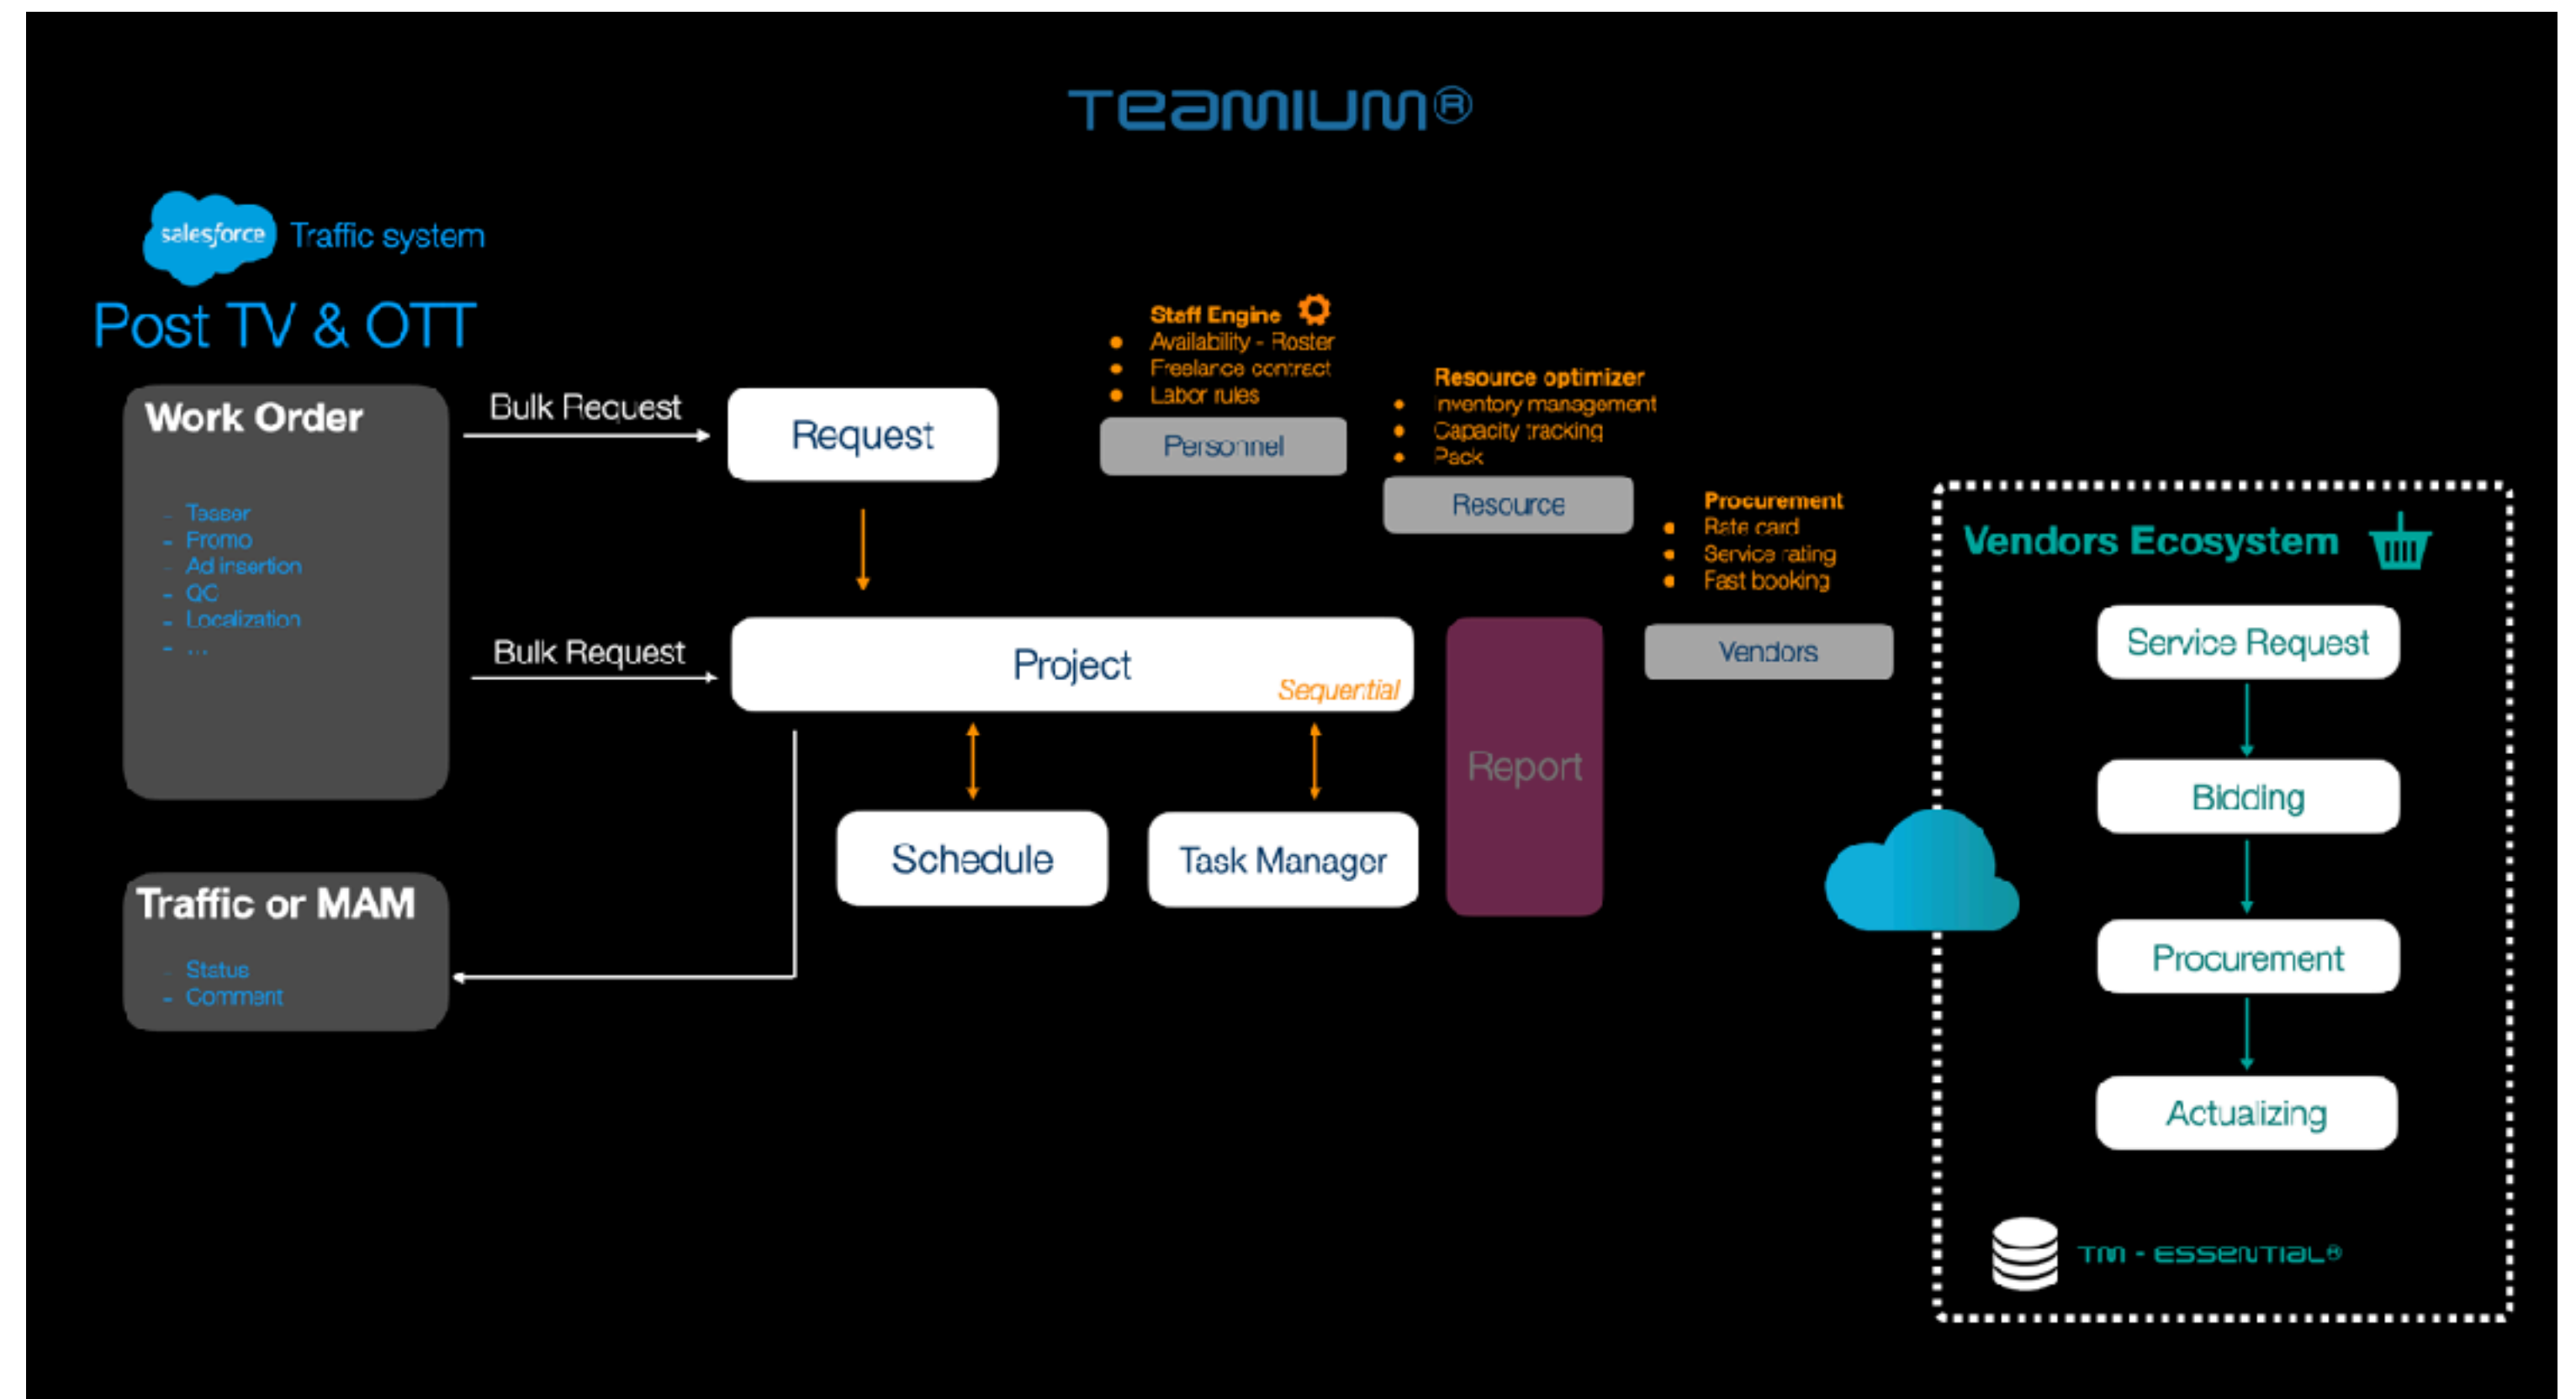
TEAMIUM®

salesforce Traffic system

Post TV & OTT

Work Order

- Teaser
- Promo
- Ad insertion
- QC
- Localization
- ...

Bulk Request

Request

Bulk Request

Project

Sequential

Staff Engine

- Availability - Roster
- Freelance contract
- Labor rules

Personnel

Resource optimizer

- Inventory management
- Capacity tracking
- Pack

Resource

Procurement

- Rate card
- Service rating
- Fast booking

Vendors

Report

Schedule

Task Manager

Traffic or MAM

- Status
- Comment

Vendors Ecosystem

Service Request

Bidding

Procurement

Actualizing

TM - ESSENTIAL®